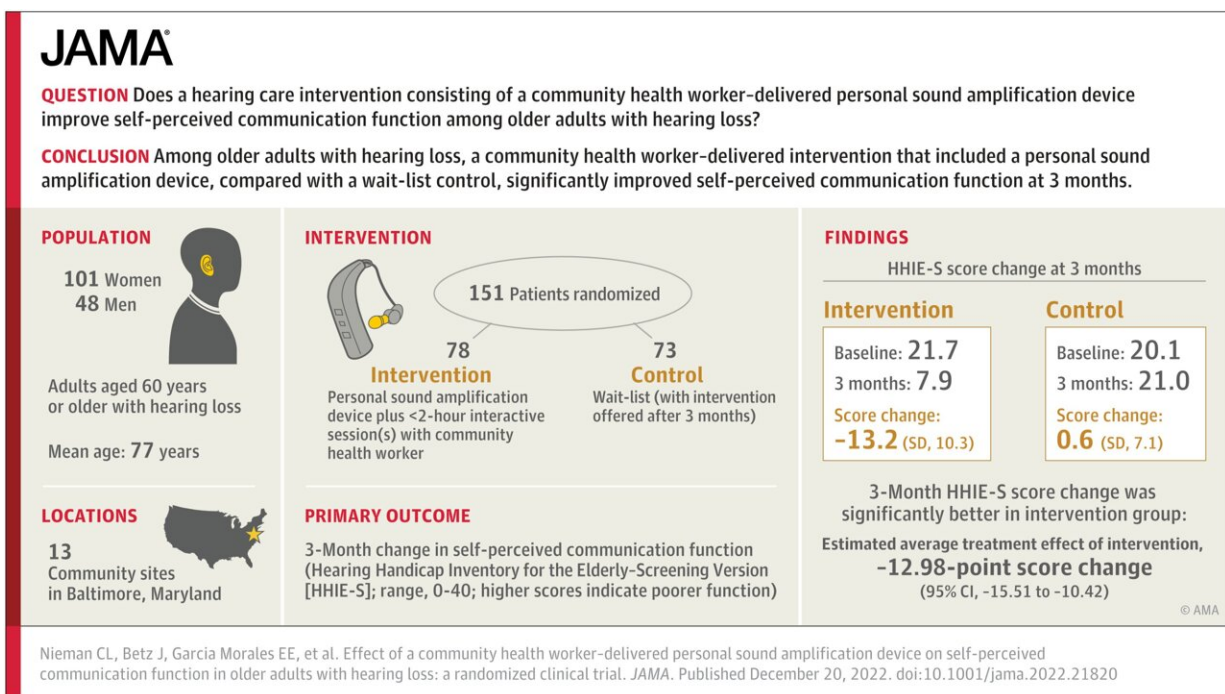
JAMA

QUESTION Does a hearing care intervention consisting of a community health worker-delivered personal sound amplification device improve self-perceived communication function among older adults with hearing loss?

CONCLUSION Among older adults with hearing loss, a community health worker-delivered intervention that included a personal sound amplification device, compared with a wait-list control, significantly improved self-perceived communication function at 3 months.

POPULATION

101 Women
48 Men

Adults aged 60 years or older with hearing loss

Mean age: 77 years

LOCATIONS

13
Community sites in Baltimore, Maryland

INTERVENTION

151 Patients randomized

78
Intervention
Personal sound amplification device plus <2-hour interactive session(s) with community health worker

73
Control
Wait-list (with intervention offered after 3 months)

PRIMARY OUTCOME

3-Month change in self-perceived communication function (Hearing Handicap Inventory for the Elderly-Screening Version [HHIE-S]; range, 0-40; higher scores indicate poorer function)

FINDINGS

HHIE-S score change at 3 months

Intervention
Baseline: 21.7
3 months: 7.9
Score change:
–13.2 (SD, 10.3)

Control
Baseline: 20.1
3 months: 21.0
Score change:
0.6 (SD, 7.1)

3-Month HHIE-S score change was significantly better in intervention group:

Estimated average treatment effect of intervention,
–12.98-point score change
(95% CI, –15.51 to –10.42)

© AMA

Nieman CL, Betz J, Garcia Morales EE, et al. Effect of a community health worker-delivered personal sound amplification device on self-perceived communication function in older adults with hearing loss: a randomized clinical trial. JAMA. Published December 20, 2022. doi:10.1001/jama.2022.21820